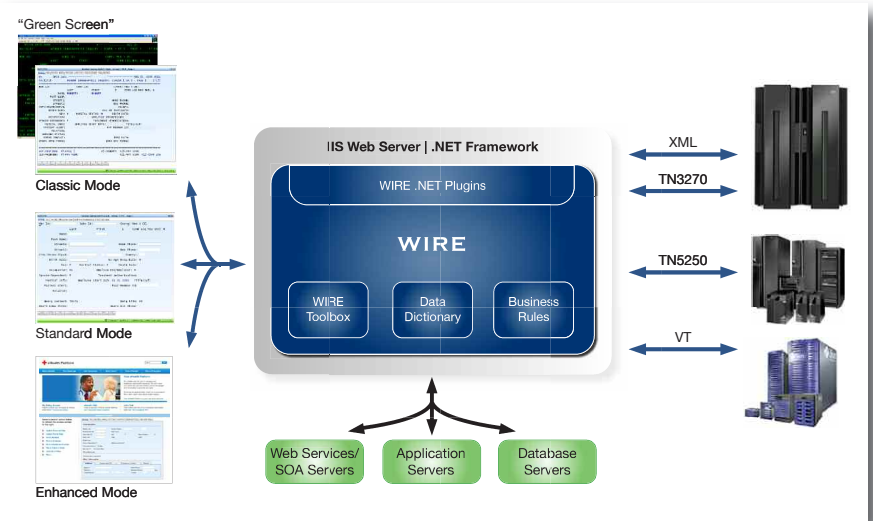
"Green Screen"

Classic Mode

Standard Mode

Enhanced Mode

IIS Web Server | .NET Framework

WIRE .NET Plugins

WIRE

WIRE Toolbox

Data Dictionary

Business Rules

XML

TN3270

TN5250

VT

Web Services/ SOA Servers

Application Servers

Database Servers